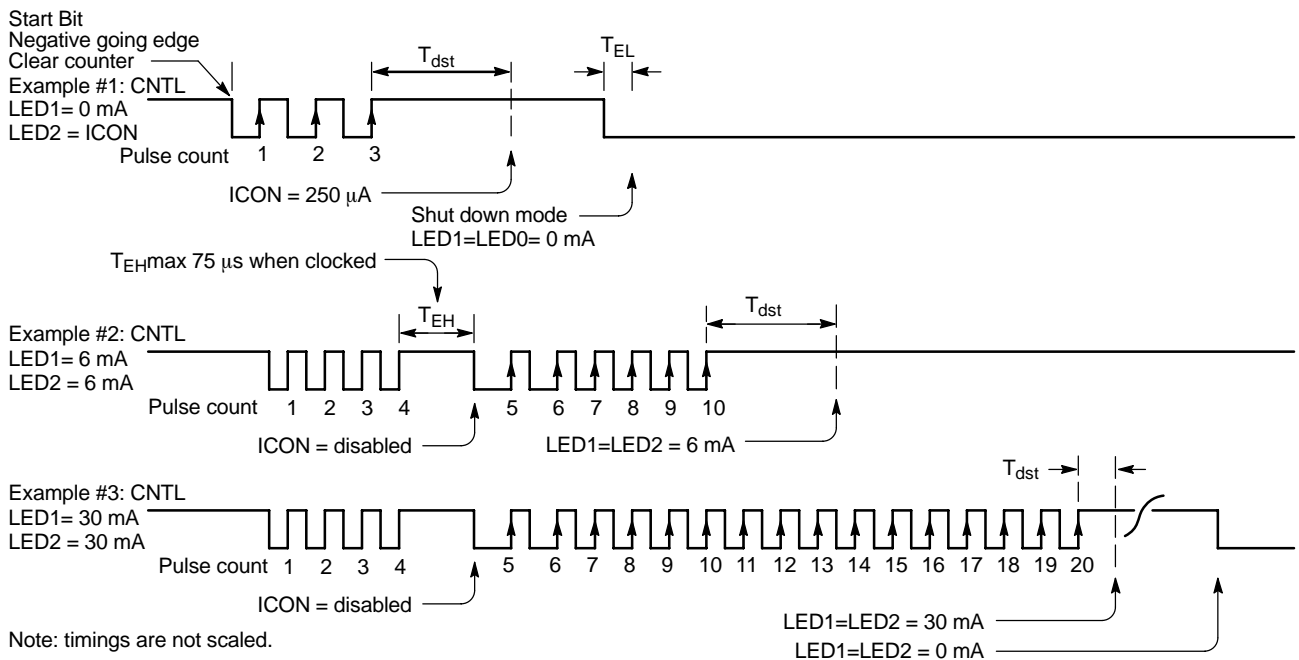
Start Bit
Negative going edge
Clear counter

Example #1: CNTL
LED1= 0 mA
LED2 = ICON

$T_{dst}$

$T_{EL}$

Pulse count 1 2 3

ICON = 250 $\mu$A

Shut down mode
LED1=LED0= 0 mA

$T_{EH}$max 75 $\mu$s when clocked

$T_{EH}$

$T_{dst}$

Example #2: CNTL
LED1= 6 mA
LED2 = 6 mA

Pulse count 1 2 3 4 5 6 7 8 9 10

ICON = disabled

LED1=LED2 = 6 mA

$T_{dst}$

Example #3: CNTL
LED1= 30 mA
LED2 = 30 mA

Pulse count 1 2 3 4 5 6 7 8 9 10 11 12 13 14 15 16 17 18 19 20

ICON = disabled

LED1=LED2 = 30 mA

LED1=LED2 = 0 mA

Note: timings are not scaled.